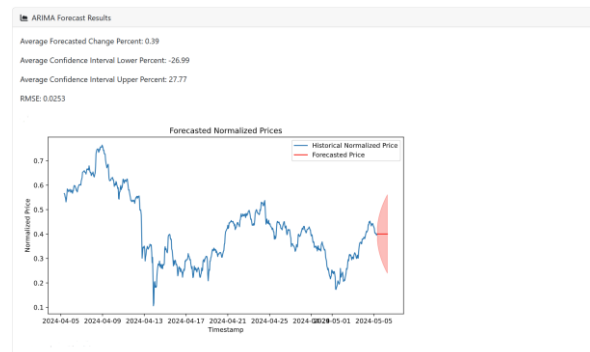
ARIMA Forecast Results

Average Forecasted Change Percent: 0.39

Average Confidence Interval Lower Percent: -26.99

Average Confidence Interval Upper Percent: 27.77

RMSE: 0.0253

Forecasted Normalized Prices

Historical Normalized Price
Forecasted Price

Normalized Price

0.7
0.6
0.5
0.4
0.3
0.2
0.1

2024-04-05 2024-04-09 2024-04-13 2024-04-17 2024-04-21 2024-04-25 2024-04-29 2024-05-01 2024-05-05

Timestamp